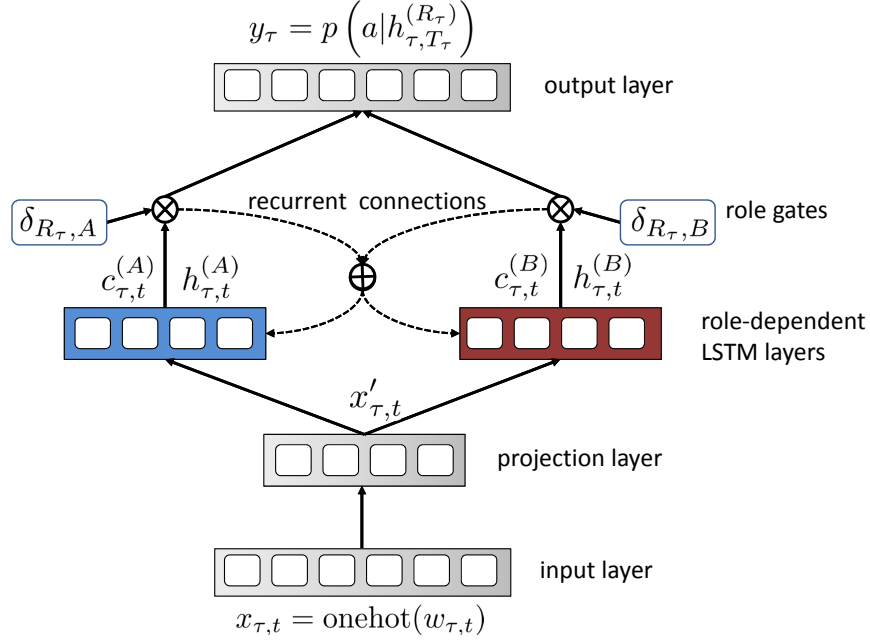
$y_\tau = p\left(a|h_{\tau,T_\tau}^{(R_\tau)}\right)$

output layer

$\delta_{R_\tau,A}$

recurrent connections

$\delta_{R_\tau,B}$

role gates

$c_{\tau,t}^{(A)}$ $h_{\tau,t}^{(A)}$

$c_{\tau,t}^{(B)}$ $h_{\tau,t}^{(B)}$

role-dependent LSTM layers

$x'_{\tau,t}$

projection layer

input layer

$x_{\tau,t} = \text{onehot}(w_{\tau,t})$